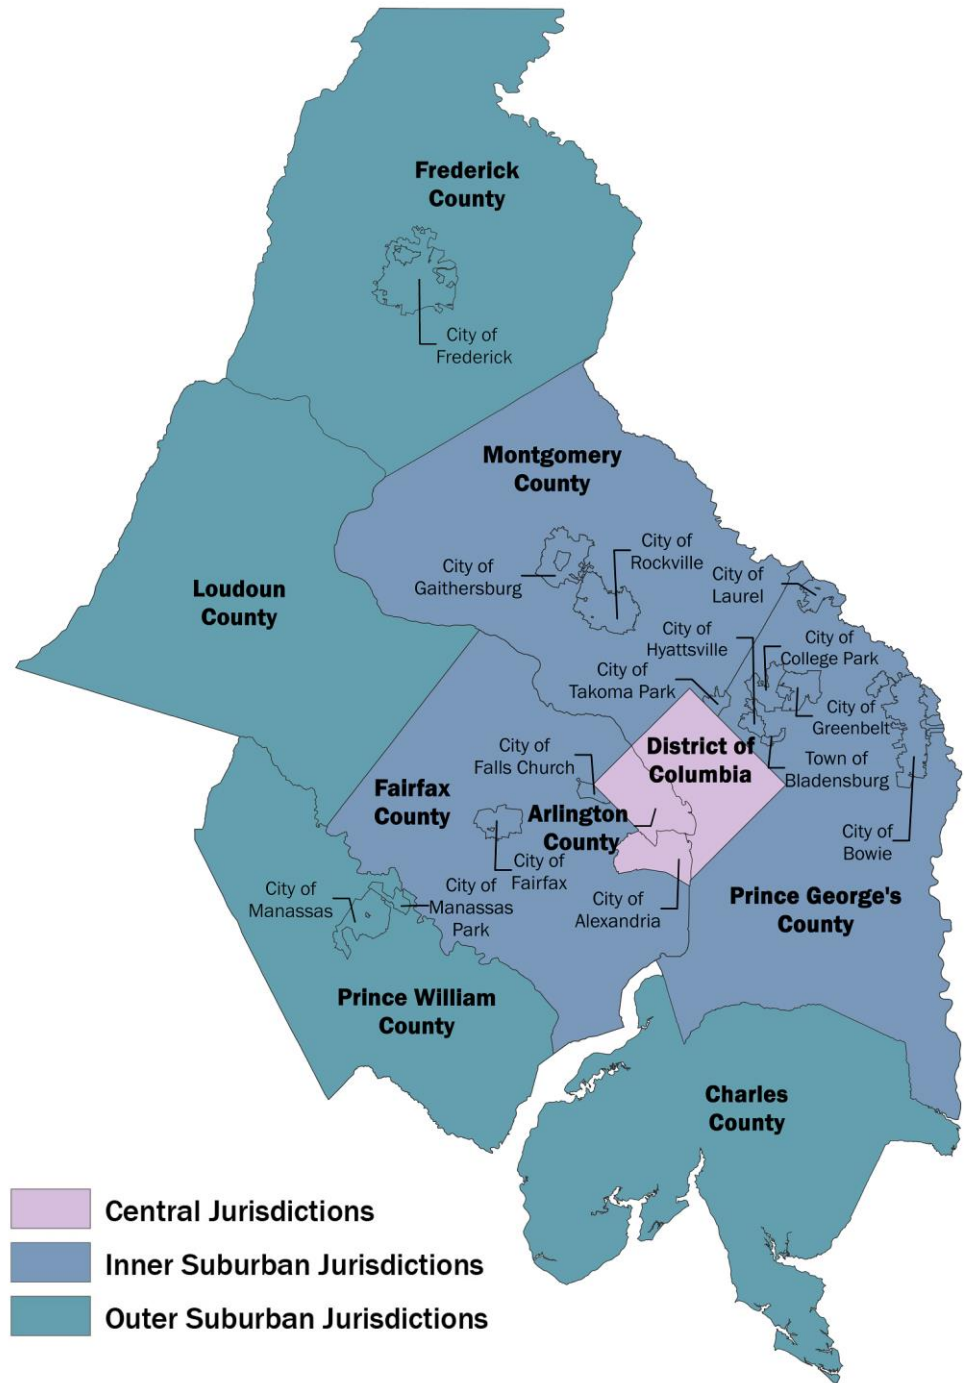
Frederick County

City of Frederick

Montgomery County

Loudoun County

City of Gaithersburg

City of Rockville

City of Laurel

City of Hyattsville

City of College Park

City of Takoma Park

City of Greenbelt

District of Columbia

Town of Bladensburg

City of Falls Church

Fairfax County

Arlington County

City of Bowie

City of Fairfax

City of Manassas

City of Manassas Park

City of Alexandria

Prince George's County

Prince William County

Charles County

Central Jurisdictions

Inner Suburban Jurisdictions

Outer Suburban Jurisdictions